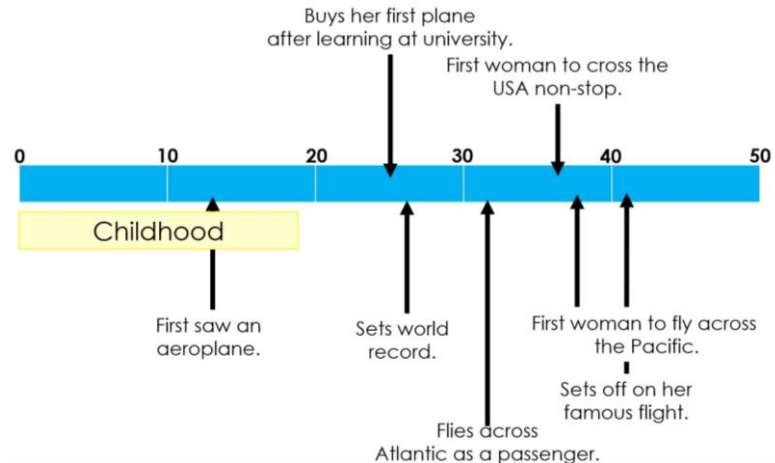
Buys her first plane after learning at university.

First woman to cross the USA non-stop.

0
10
20
30
40
50

Childhood

First saw an aeroplane.

Sets world record.

First woman to fly across the Pacific.

Sets off on her famous flight.

Flies across Atlantic as a passenger.